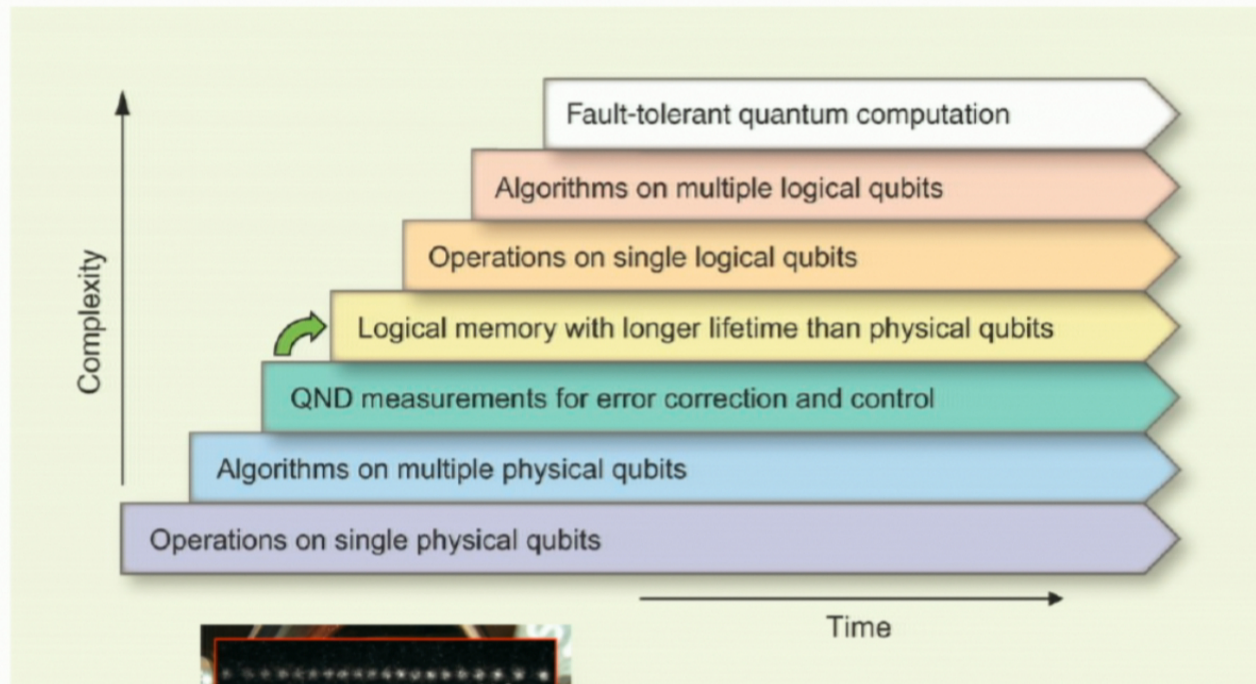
Fault-tolerant quantum computation

Algorithms on multiple logical qubits

Operations on single logical qubits

Logical memory with longer lifetime than physical qubits

QND measurements for error correction and control

Algorithms on multiple physical qubits

Operations on single physical qubits

Complexity

Time